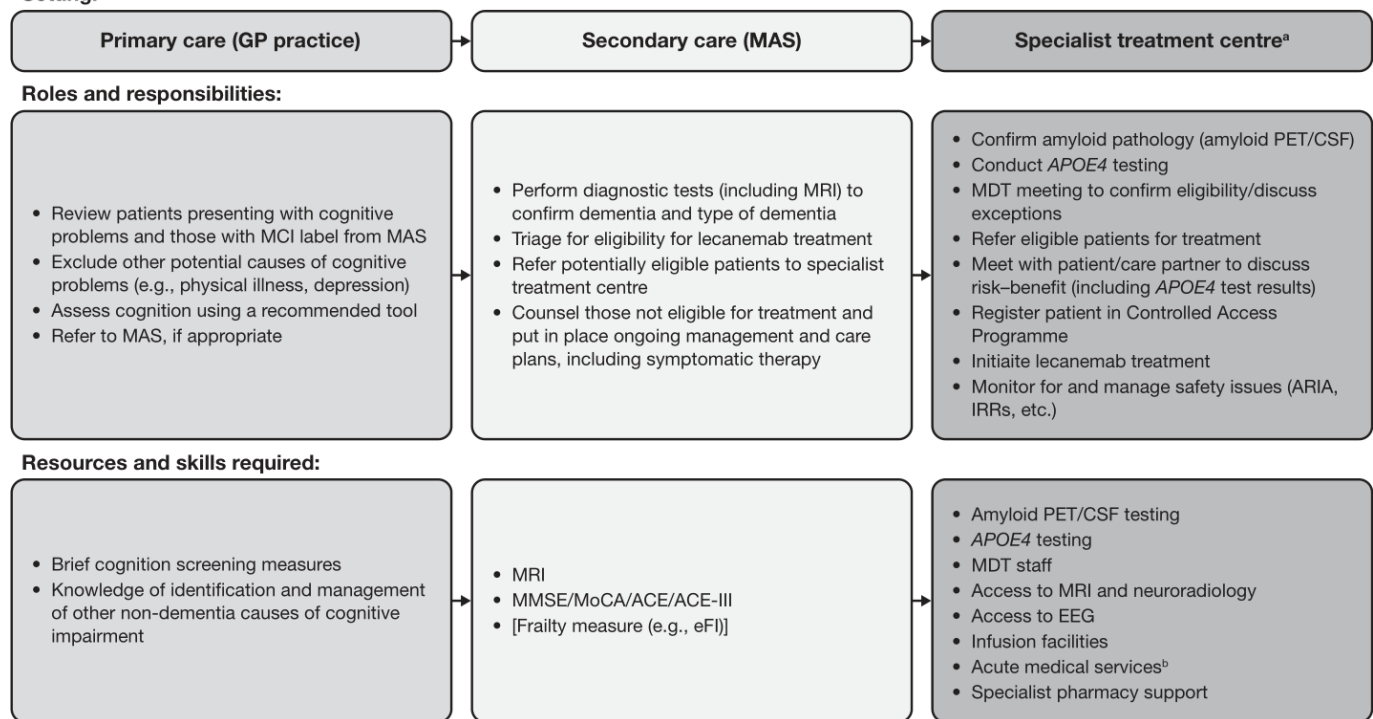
Setting:

Primary care (GP practice)

Secondary care (MAS)

Specialist treatment centre$^a$

Roles and responsibilities:

• Review patients presenting with cognitive problems and those with MCI label from MAS
• Exclude other potential causes of cognitive problems (e.g., physical illness, depression)
• Assess cognition using a recommended tool
• Refer to MAS, if appropriate

• Perform diagnostic tests (including MRI) to confirm dementia and type of dementia
• Triage for eligibility for lecanemab treatment
• Refer potentially eligible patients to specialist treatment centre
• Counsel those not eligible for treatment and put in place ongoing management and care plans, including symptomatic therapy

• Confirm amyloid pathology (amyloid PET/CSF)
• Conduct APOE4 testing
• MDT meeting to confirm eligibility/discuss exceptions
• Refer eligible patients for treatment
• Meet with patient/care partner to discuss risk–benefit (including APOE4 test results)
• Register patient in Controlled Access Programme
• Initiaite lecanemab treatment
• Monitor for and manage safety issues (ARIA, IRRs, etc.)

Resources and skills required:

• Brief cognition screening measures
• Knowledge of identification and management of other non-dementia causes of cognitive impairment

• MRI
• MMSE/MoCA/ACE/ACE-III
• [Frailty measure (e.g., eFI)]

• Amyloid PET/CSF testing
• APOE4 testing
• MDT staff
• Access to MRI and neuroradiology
• Access to EEG
• Infusion facilities
• Acute medical services$^b$
• Specialist pharmacy support